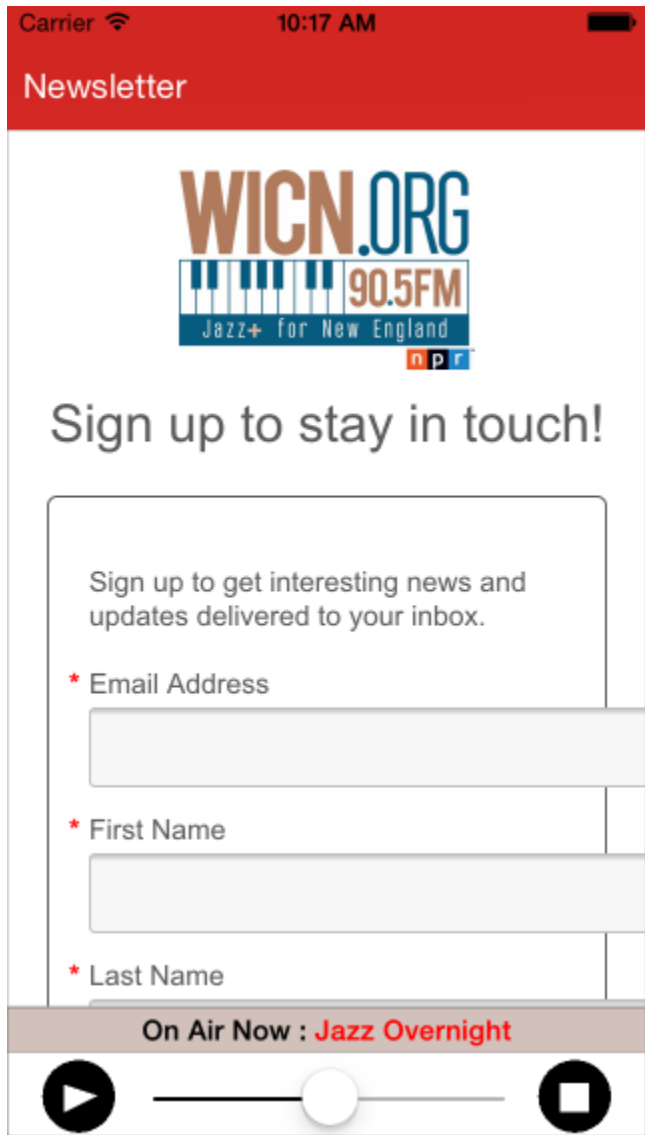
Carrier 10:17 AM

Newsletter

WICN.ORG
90.5FM
Jazz+ for New England
npr

Sign up to stay in touch!

Sign up to get interesting news and updates delivered to your inbox.

* Email Address

* First Name

* Last Name

On Air Now : Jazz Overnight